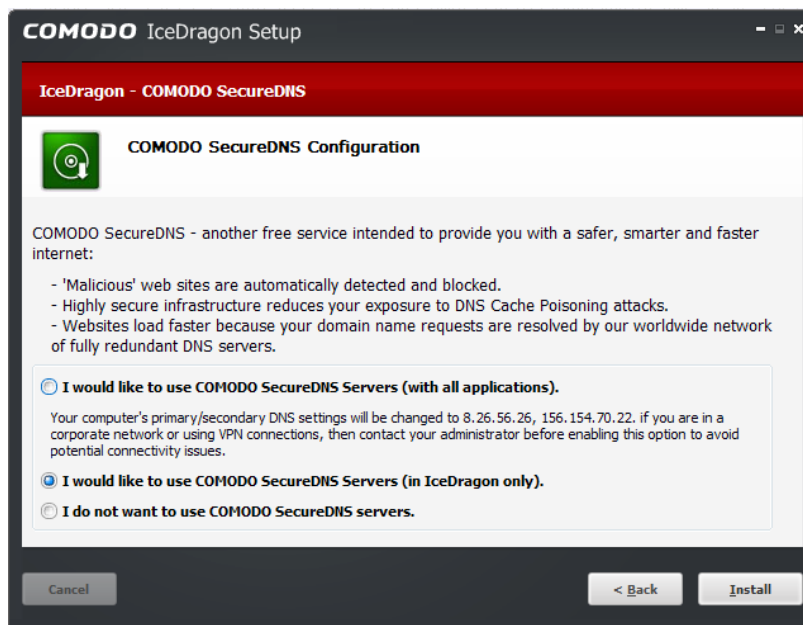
COMODO IceDragon Setup

IceDragon - COMODO SecureDNS

COMODO SecureDNS Configuration

COMODO SecureDNS - another free service intended to provide you with a safer, smarter and faster internet:

- 'Malicious' web sites are automatically detected and blocked.
- Highly secure infrastructure reduces your exposure to DNS Cache Poisoning attacks.
- Websites load faster because your domain name requests are resolved by our worldwide network of fully redundant DNS servers.

I would like to use COMODO SecureDNS Servers (with all applications).

Your computer's primary/secondary DNS settings will be changed to 8.26.56.26, 156.154.70.22. if you are in a corporate network or using VPN connections, then contact your administrator before enabling this option to avoid potential connectivity issues.

I would like to use COMODO SecureDNS Servers (in IceDragon only).

I do not want to use COMODO SecureDNS servers.

Cancel

< Back

Install